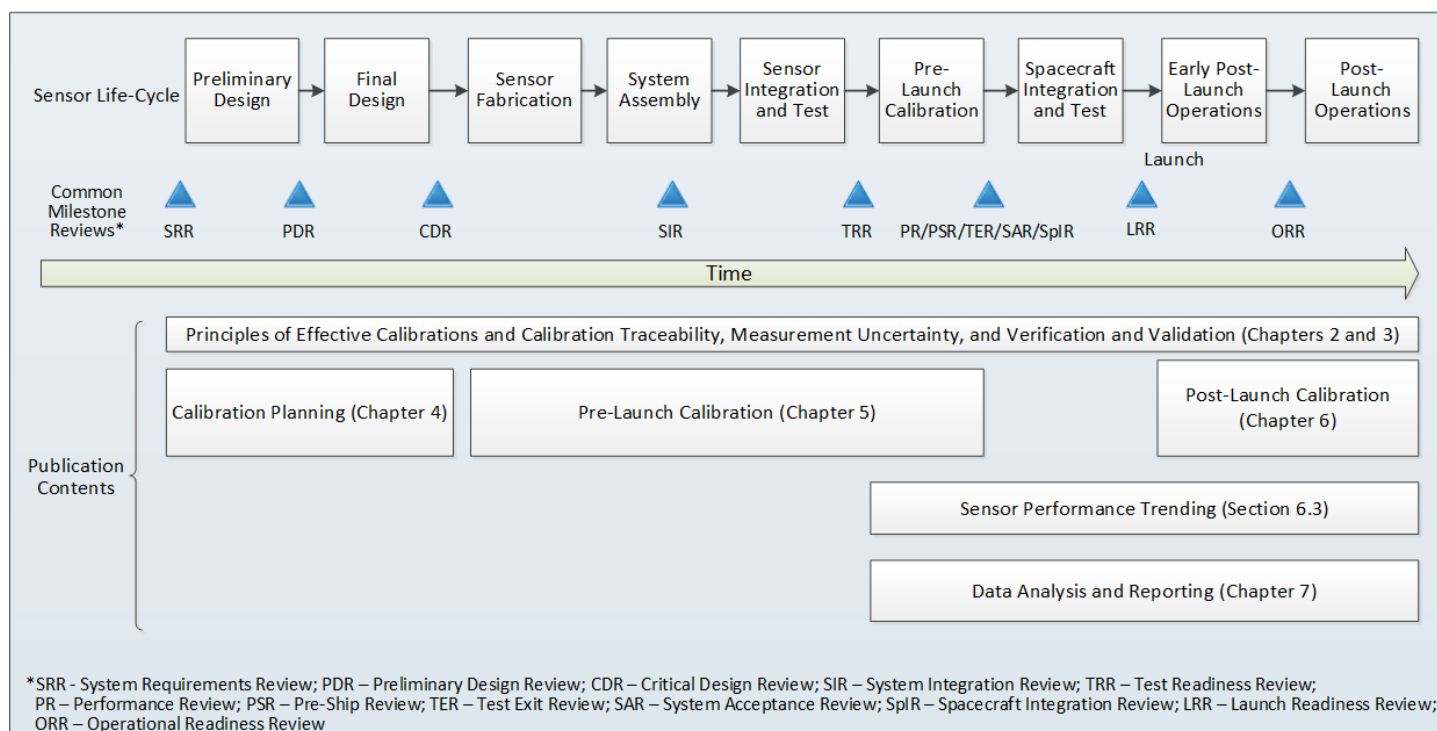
Sensor Life-Cycle

Preliminary Design

Final Design

Sensor Fabrication

System Assembly

Sensor Integration and Test

Pre-Launch Calibration

Spacecraft Integration and Test

Early Post-Launch Operations

Post-Launch Operations

Launch

Common Milestone Reviews*

SRR

PDR

CDR

SIR

TRR

PR/PSR/TER/SAR/SpIR

LRR

ORR

Time

Principles of Effective Calibrations and Calibration Traceability, Measurement Uncertainty, and Verification and Validation (Chapters 2 and 3)

Calibration Planning (Chapter 4)

Pre-Launch Calibration (Chapter 5)

Post-Launch Calibration (Chapter 6)

Publication Contents

Sensor Performance Trending (Section 6.3)

Data Analysis and Reporting (Chapter 7)

*SRR - System Requirements Review; PDR – Preliminary Design Review; CDR – Critical Design Review; SIR – System Integration Review; TRR – Test Readiness Review; PR – Performance Review; PSR – Pre-Ship Review; TER – Test Exit Review; SAR – System Acceptance Review; SpIR – Spacecraft Integration Review; LRR – Launch Readiness Review; ORR – Operational Readiness Review